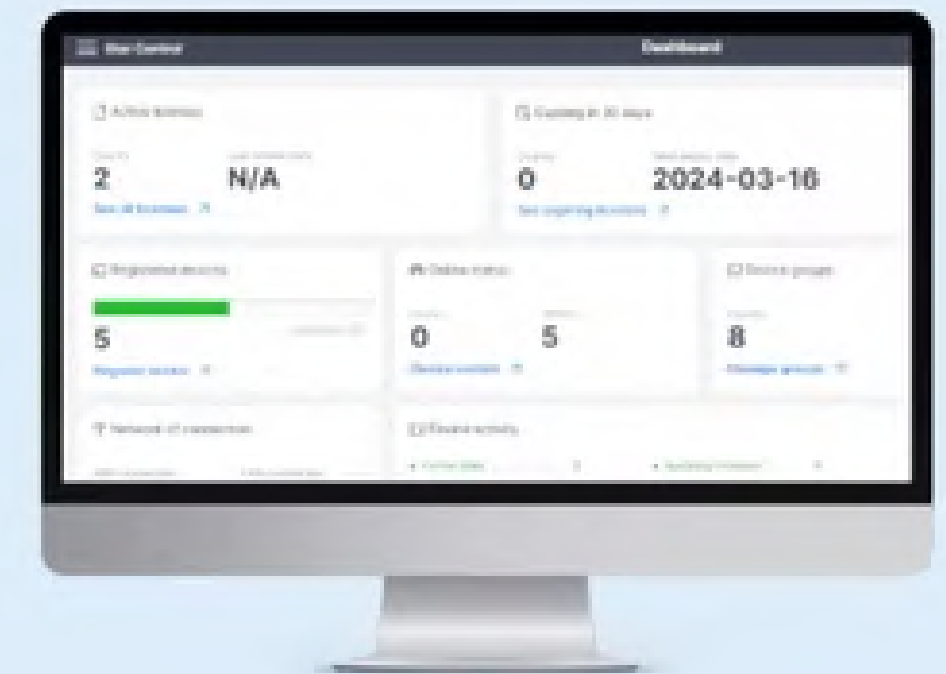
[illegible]

Dashboard

Active licenses

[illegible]

2

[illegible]

N/A

See all licenses

Expiring in 30 days

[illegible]

0

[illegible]

2024-03-16

See expiring licenses

Registered devices

5

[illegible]

Register device

Online status

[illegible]

0

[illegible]

5

Device content

Device groups

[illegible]

8

Manage groups

Network connection

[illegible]

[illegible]

Device activity

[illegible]

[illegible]